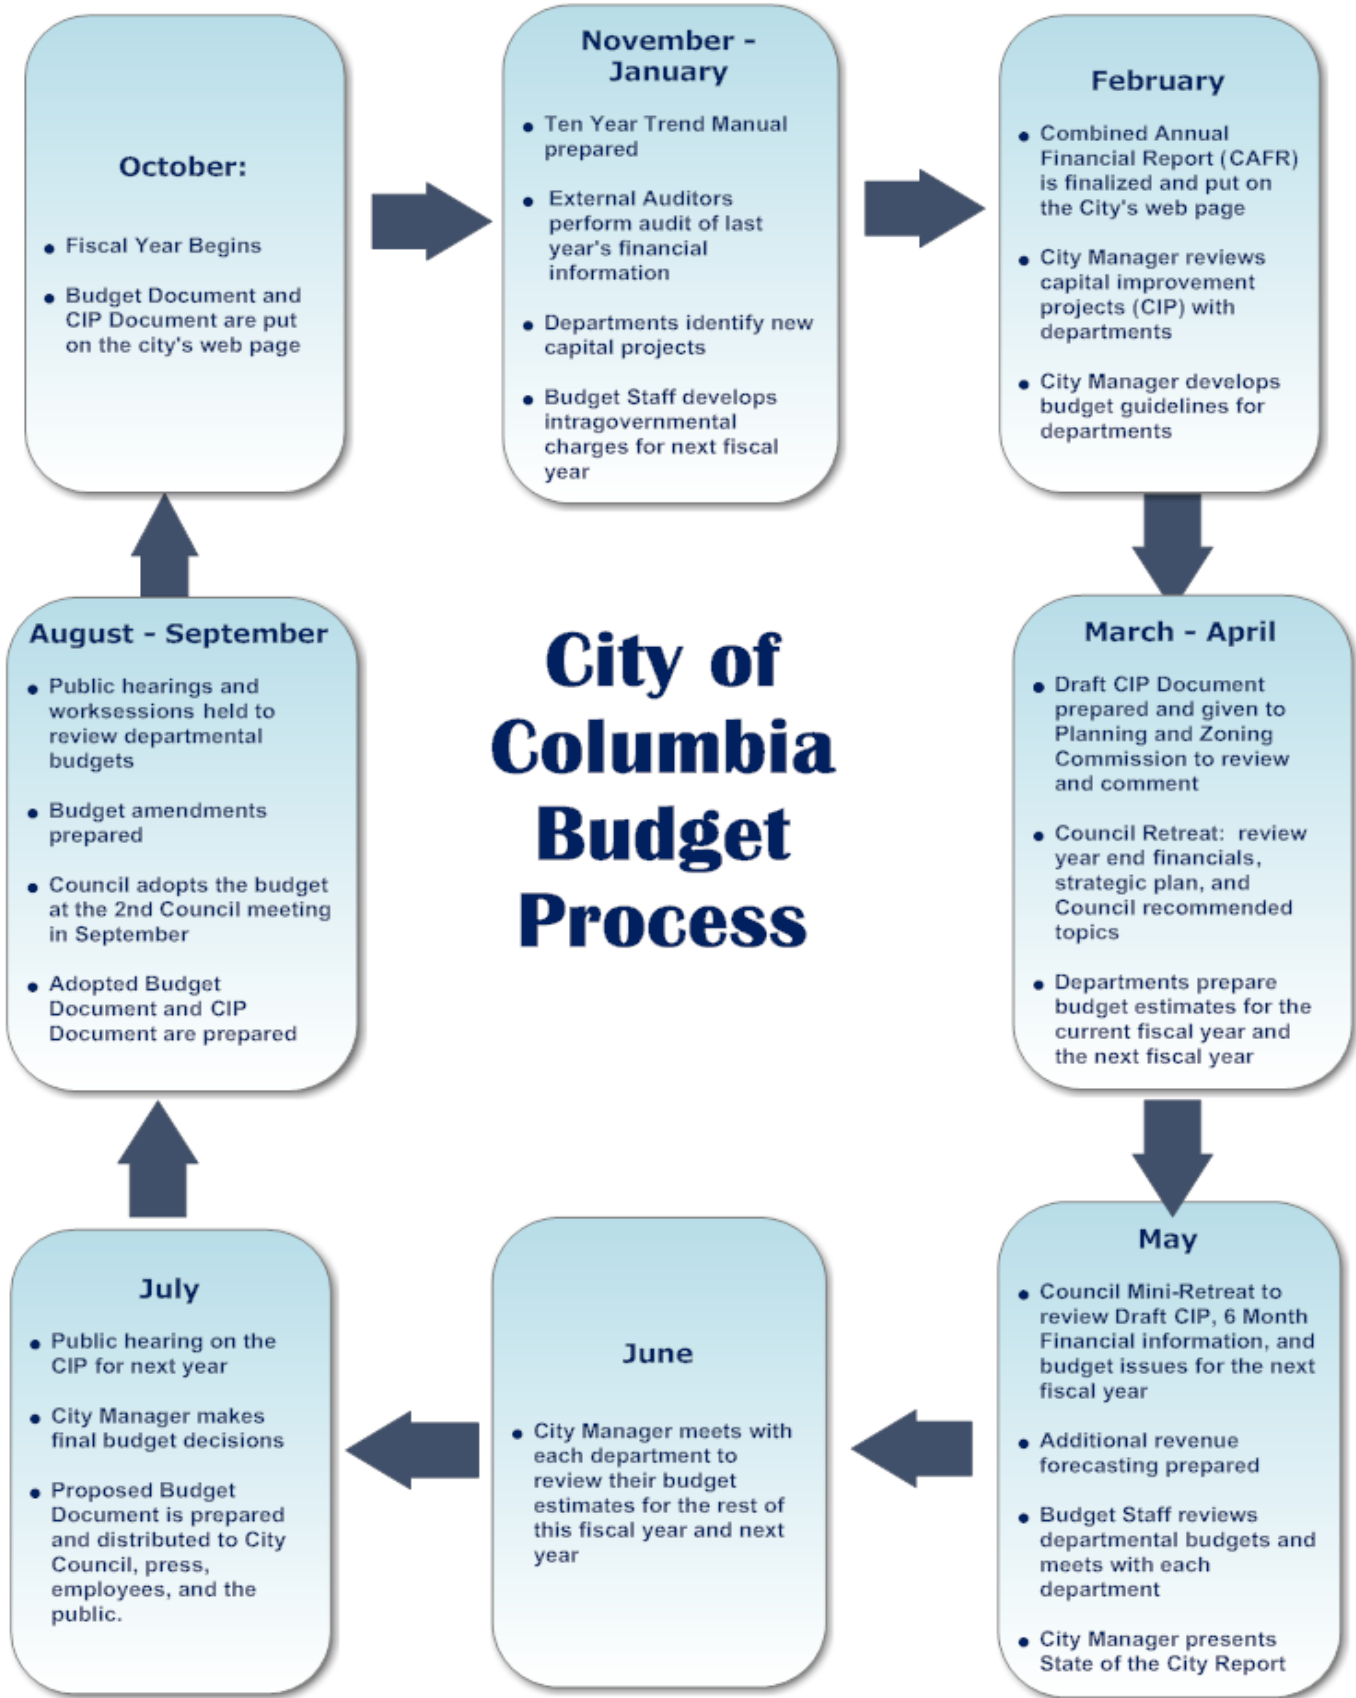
October:

- Fiscal Year Begins
- Budget Document and CIP Document are put on the city's web page

November - January

- Ten Year Trend Manual prepared
- External Auditors perform audit of last year's financial information
- Departments identify new capital projects
- Budget Staff develops intragovernmental charges for next fiscal year

February

- Combined Annual Financial Report (CAFR) is finalized and put on the City's web page
- City Manager reviews capital improvement projects (CIP) with departments
- City Manager develops budget guidelines for departments

City of Columbia Budget Process

March - April

- Draft CIP Document prepared and given to Planning and Zoning Commission to review and comment
- Council Retreat: review year end financials, strategic plan, and Council recommended topics
- Departments prepare budget estimates for the current fiscal year and the next fiscal year

May

- Council Mini-Retreat to review Draft CIP, 6 Month Financial information, and budget issues for the next fiscal year
- Additional revenue forecasting prepared
- Budget Staff reviews departmental budgets and meets with each department
- City Manager presents State of the City Report

June

- City Manager meets with each department to review their budget estimates for the rest of this fiscal year and next year

July

- Public hearing on the CIP for next year
- City Manager makes final budget decisions
- Proposed Budget Document is prepared and distributed to City Council, press, employees, and the public.

August - September

- Public hearings and worksessions held to review departmental budgets
- Budget amendments prepared
- Council adopts the budget at the 2nd Council meeting in September
- Adopted Budget Document and CIP Document are prepared